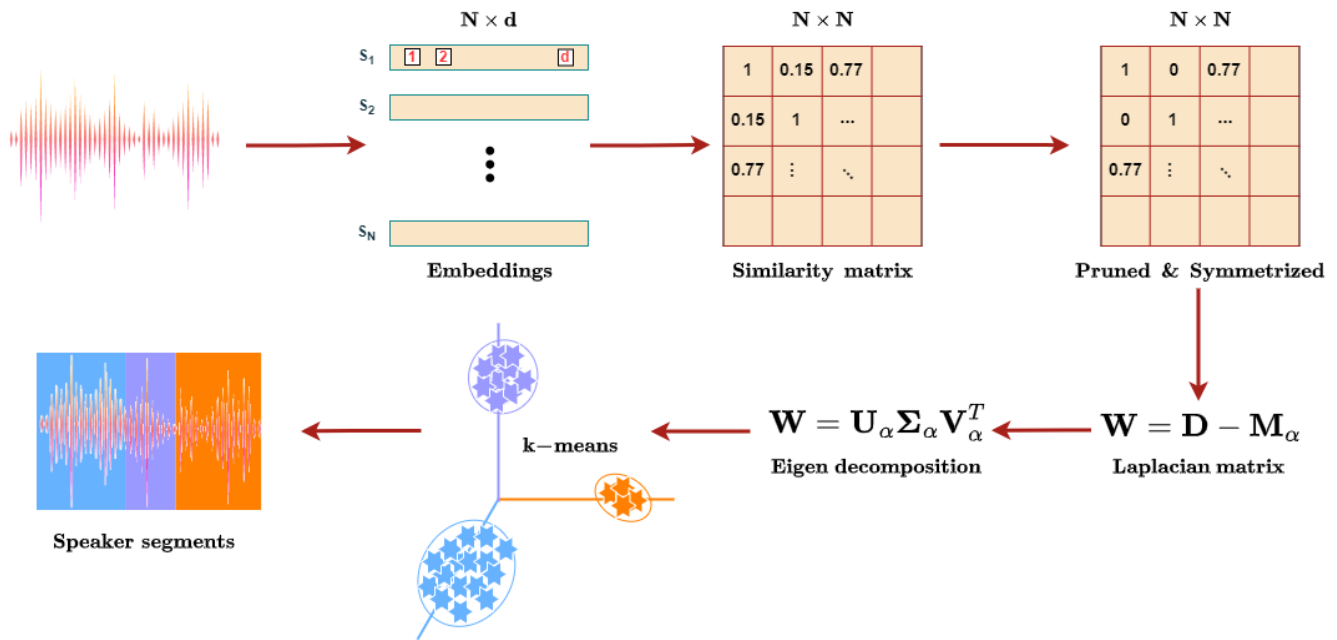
$\mathbf{N \times d}$

$s_1$ 1 2 d

$s_2$

$s_N$

Embeddings

$\mathbf{N \times N}$

| 1 | 0.15 | 0.77 | |
|---|---|---|---|
| 0.15 | 1 | ... | |
| 0.77 | ⋮ | ⋱ | |
| | | | |

Similarity matrix

$\mathbf{N \times N}$

| 1 | 0 | 0.77 | |
|---|---|---|---|
| 0 | 1 | ... | |
| 0.77 | ⋮ | ⋱ | |
| | | | |

Pruned & Symmetrized

$\mathbf{W} = \mathbf{D} - \mathbf{M}_\alpha$

Laplacian matrix

$\mathbf{W} = \mathbf{U}_\alpha \mathbf{\Sigma}_\alpha \mathbf{V}_\alpha^T$

Eigen decomposition

k−means

Speaker segments